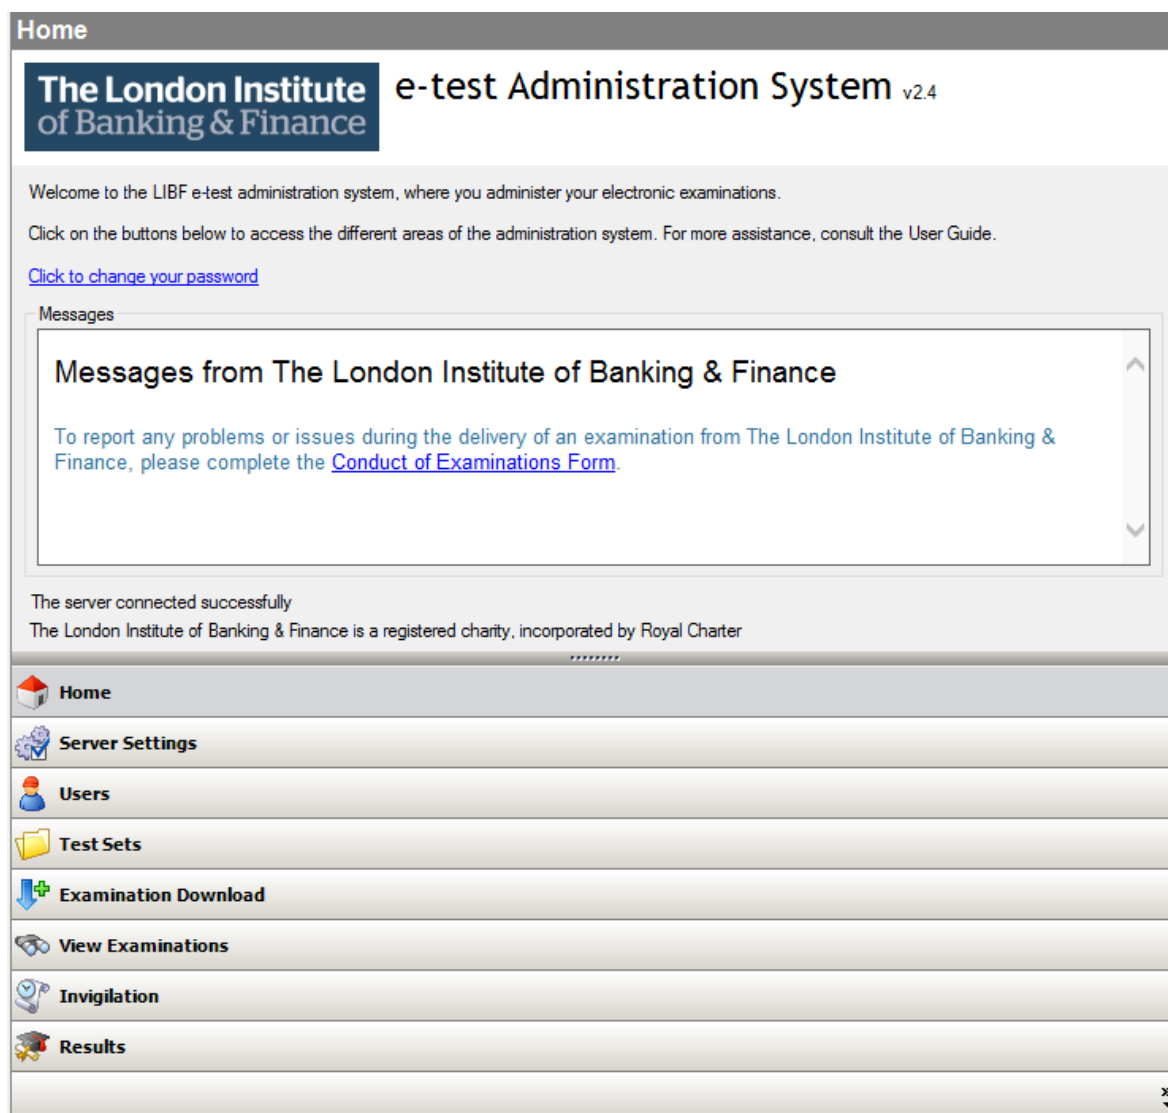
Home

The London Institute of Banking & Finance

e-test Administration System v2.4

Welcome to the LIBF e-test administration system, where you administer your electronic examinations.

Click on the buttons below to access the different areas of the administration system. For more assistance, consult the User Guide.

Click to change your password

Messages

Messages from The London Institute of Banking & Finance

To report any problems or issues during the delivery of an examination from The London Institute of Banking & Finance, please complete the Conduct of Examinations Form.

The server connected successfully

The London Institute of Banking & Finance is a registered charity, incorporated by Royal Charter

Home

Server Settings

Users

Test Sets

Examination Download

View Examinations

Invigilation

Results